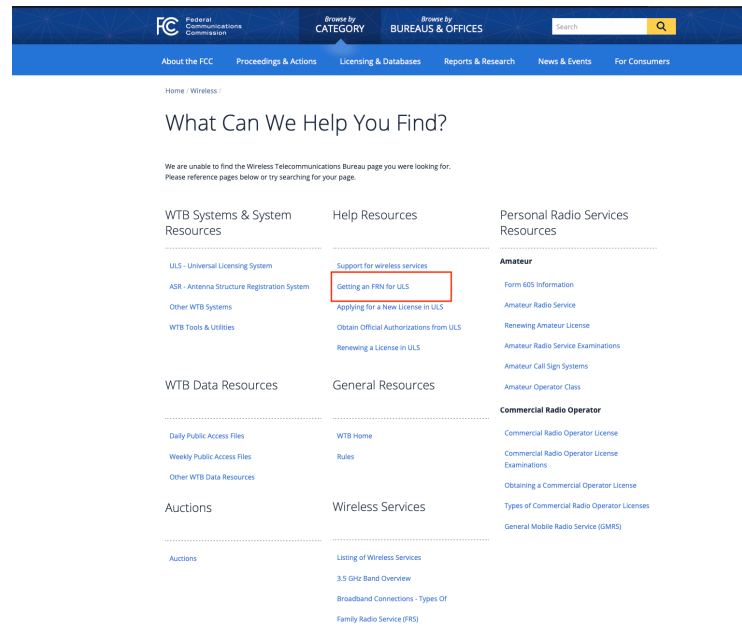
FCC Federal Communications Commission

Browse by CATEGORY

Browse by BUREAUS & OFFICES

Search

About the FCC | Proceedings & Actions | Licensing & Databases | Reports & Research | News & Events | For Consumers

Home / Wireless /

What Can We Help You Find?

We are unable to find the Wireless Telecommunications Bureau page you were looking for. Please reference pages below or try searching for your page.

WTB Systems & System Resources

ULS - Universal Licensing System

ASR - Antenna Structure Registration System

Other WTB Systems

WTB Tools & Utilities

WTB Data Resources

Daily Public Access Files

Weekly Public Access Files

Other WTB Data Resources

Auctions

Auctions

Help Resources

Support for wireless services

Getting an FRN for ULS

Applying for a New License in ULS

Obtain Official Authorizations from ULS

Renewing a License in ULS

General Resources

WTB Home

Rules

Wireless Services

Listing of Wireless Services

3.5 GHz Band Overview

Broadband Connections - Types Of

Family Radio Service (FRS)

Personal Radio Services Resources

Amateur

Form 605 Information

Amateur Radio Service

Renewing Amateur License

Amateur Radio Service Examinations

Amateur Call Sign Systems

Amateur Operator Class

Commercial Radio Operator

Commercial Radio Operator License

Commercial Radio Operator License Examinations

Obtaining a Commercial Operator License

Types of Commercial Radio Operator Licenses

General Mobile Radio Service (GMRS)